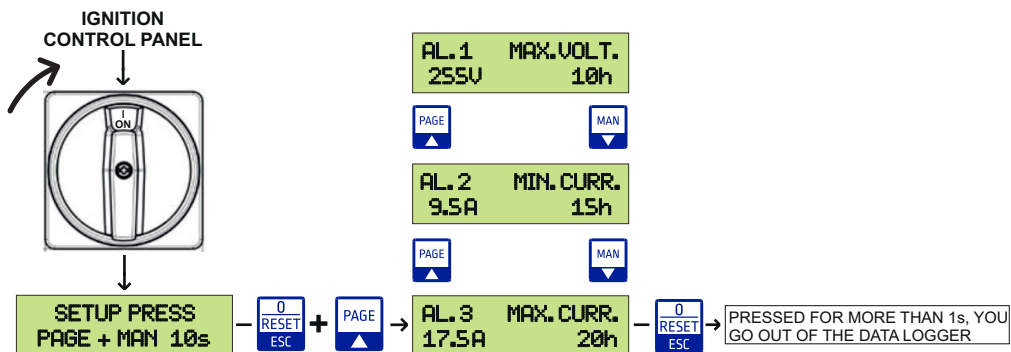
IGNITION
CONTROL PANEL

I
ON

AL.1 MAX.VOLT.
255V 10h

PAGE

MAN

AL.2 MIN.CURR.
9.5A 15h

PAGE

MAN

SETUP PRESS
PAGE + MAN 10s

0
RESET
ESC

+

PAGE

AL.3 MAX.CURR.
17.5A 20h

0
RESET
ESC

PRESSED FOR MORE THAN 1s, YOU GO OUT OF THE DATA LOGGER